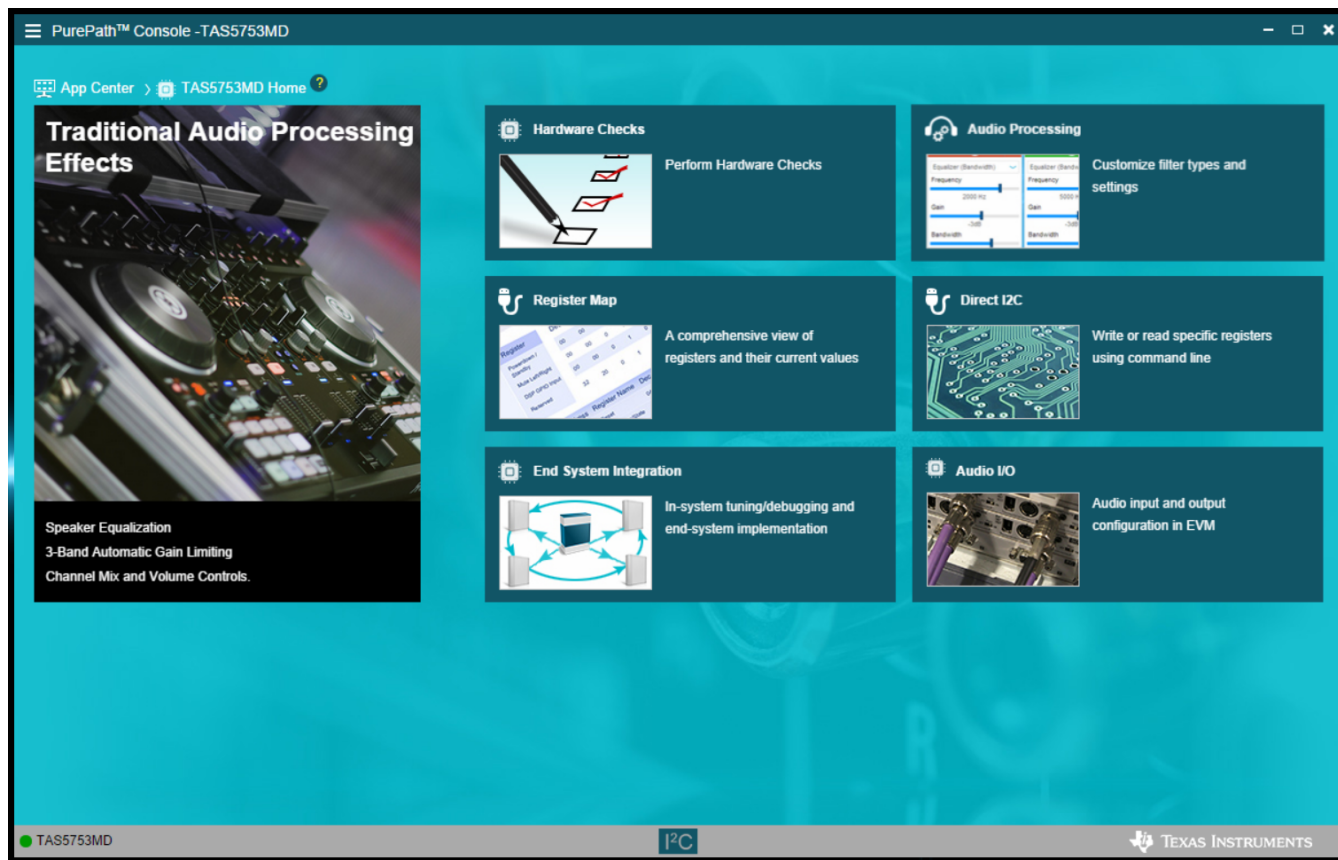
PurePath™ Console -TAS5753MD

App Center › TAS5753MD Home ?

Traditional Audio Processing Effects

Speaker Equalization
3-Band Automatic Gain Limiting
Channel Mix and Volume Controls.

Hardware Checks

Perform Hardware Checks

Audio Processing

Equalizer (Bandwidth)
Frequency
2000 Hz
Gain
-3dB
Bandwidth

Equalizer (Bandw
Frequency
5000 H
Gain
-3dB
Bandwidth

Customize filter types and settings

Register Map

Register
Powerdown / Standby
Mute Left/Right
DSP GPIO Input
Reserved
Register Name

A comprehensive view of registers and their current values

Direct I2C

Write or read specific registers using command line

End System Integration

In-system tuning/debugging and end-system implementation

Audio I/O

Audio input and output configuration in EVM

TAS5753MD

I$^2$C

Texas Instruments